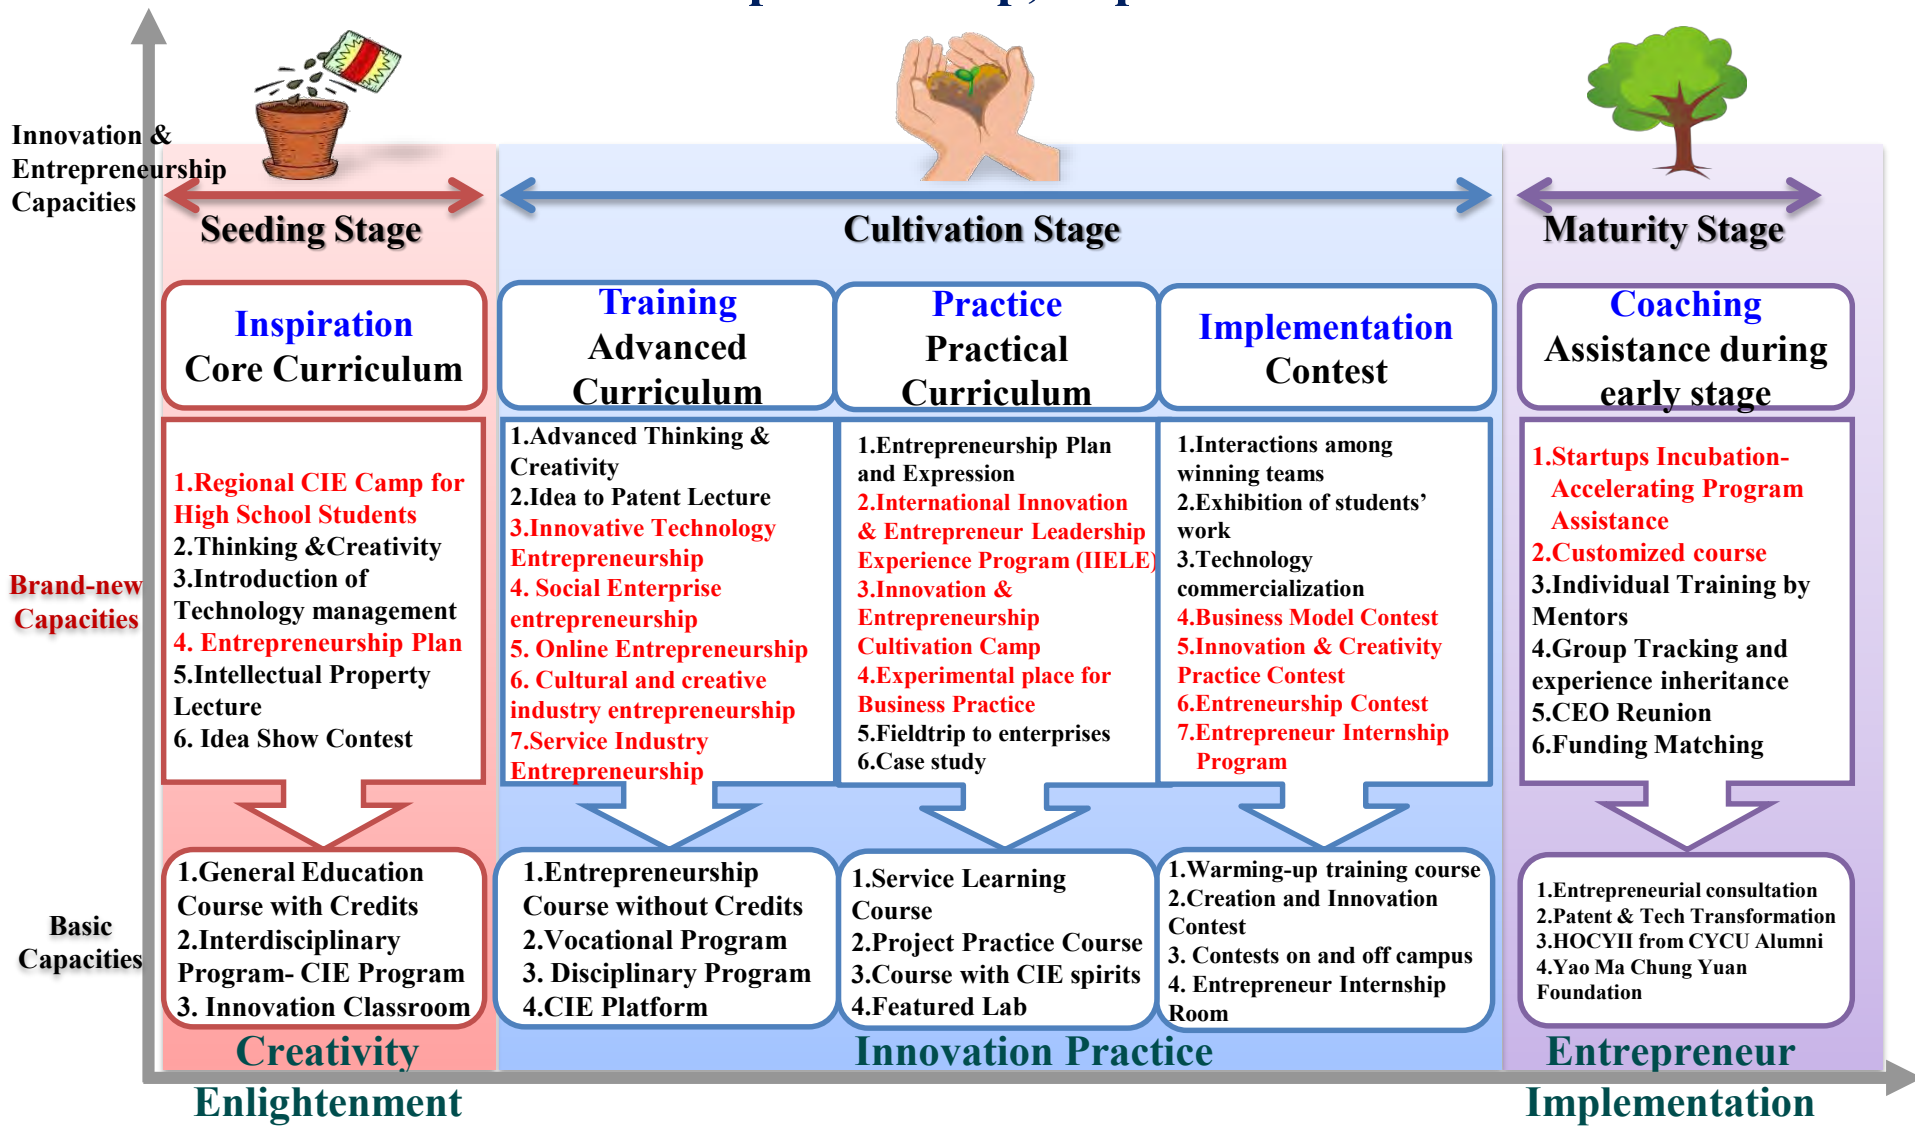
Innovation & Entrepreneurship Capacities

Seeding Stage

Cultivation Stage

Maturity Stage

Inspiration
Core Curriculum

Training
Advanced Curriculum

Practice
Practical Curriculum

Implementation
Contest

Coaching
Assistance during early stage

Brand-new Capacities

1.Regional CIE Camp for High School Students
2.Thinking &Creativity
3.Introduction of Technology management
4. Entrepreneurship Plan
5.Intellectual Property Lecture
6. Idea Show Contest

1.Advanced Thinking & Creativity
2.Idea to Patent Lecture
3.Innovative Technology Entrepreneurship
4. Social Enterprise entrepreneurship
5. Online Entrepreneurship
6. Cultural and creative industry entrepreneurship
7.Service Industry Entrepreneurship

1.Entrepreneurship Plan and Expression
2.International Innovation & Entrepreneur Leadership Experience Program (IIELE)
3.Innovation & Entrepreneurship Cultivation Camp
4.Experimental place for Business Practice
5.Fieldtrip to enterprises
6.Case study

1.Interactions among winning teams
2.Exhibition of students' work
3.Technology commercialization
4.Business Model Contest
5.Innovation & Creativity Practice Contest
6.Entreneurship Contest
7.Entrepreneur Internship Program

1.Startups Incubation-Accelerating Program Assistance
2.Customized course
3.Individual Training by Mentors
4.Group Tracking and experience inheritance
5.CEO Reunion
6.Funding Matching

Basic Capacities

1.General Education Course with Credits
2.Interdisciplinary Program- CIE Program
3. Innovation Classroom

1.Entrepreneurship Course without Credits
2.Vocational Program
3. Disciplinary Program
4.CIE Platform

1.Service Learning Course
2.Project Practice Course
3.Course with CIE spirits
4.Featured Lab

1.Warming-up training course
2.Creation and Innovation Contest
3. Contests on and off campus
4. Entrepreneur Internship Room

1.Entrepreneurial consultation
2.Patent & Tech Transformation
3.HOCYII from CYCU Alumni
4.Yao Ma Chung Yuan Foundation

Creativity
Enlightenment

Innovation Practice

Entrepreneur
Implementation